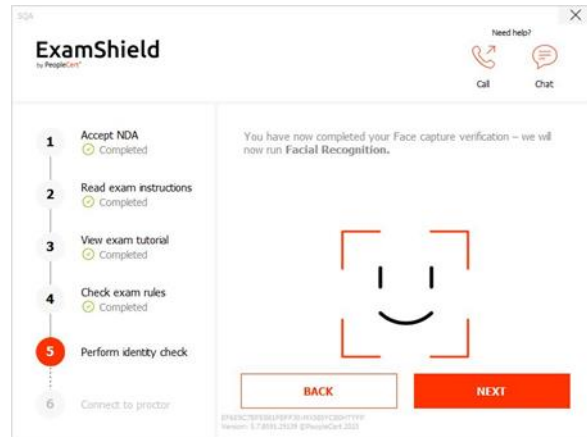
SQA

ExamShield
by PeopleCert

Need help?

Call

Chat

1 Accept NDA
Completed

2 Read exam instructions
Completed

3 View exam tutorial
Completed

4 Check exam rules
Completed

5 Perform identity check

6 Connect to proctor

You have now completed your Face capture verification – we will now run **Facial Recognition.**

BACK

NEXT

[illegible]
Version: 5.7.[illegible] ©PeopleCert 2023